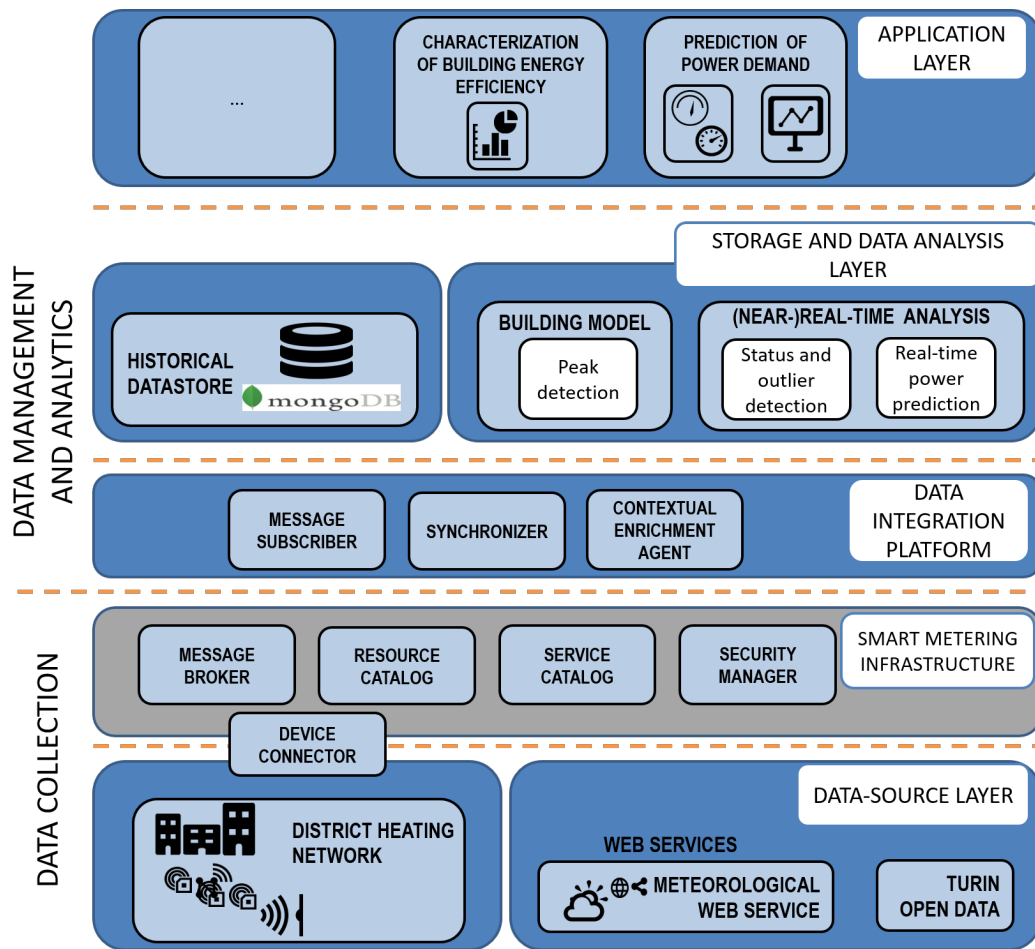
...

CHARACTERIZATION OF BUILDING ENERGY EFFICIENCY

PREDICTION OF POWER DEMAND

APPLICATION LAYER

DATA MANAGEMENT AND ANALYTICS

STORAGE AND DATA ANALYSIS LAYER

HISTORICAL DATASTORE

mongoDB

BUILDING MODEL

Peak detection

(NEAR-)REAL-TIME ANALYSIS

Status and outlier detection

Real-time power prediction

MESSAGE SUBSCRIBER

SYNCHRONIZER

CONTEXTUAL ENRICHMENT AGENT

DATA INTEGRATION PLATFORM

DATA COLLECTION

MESSAGE BROKER

RESOURCE CATALOG

SERVICE CATALOG

SECURITY MANAGER

SMART METERING INFRASTRUCTURE

DEVICE CONNECTOR

DATA-SOURCE LAYER

DISTRICT HEATING NETWORK

WEB SERVICES

METEOROLOGICAL WEB SERVICE

TURIN OPEN DATA